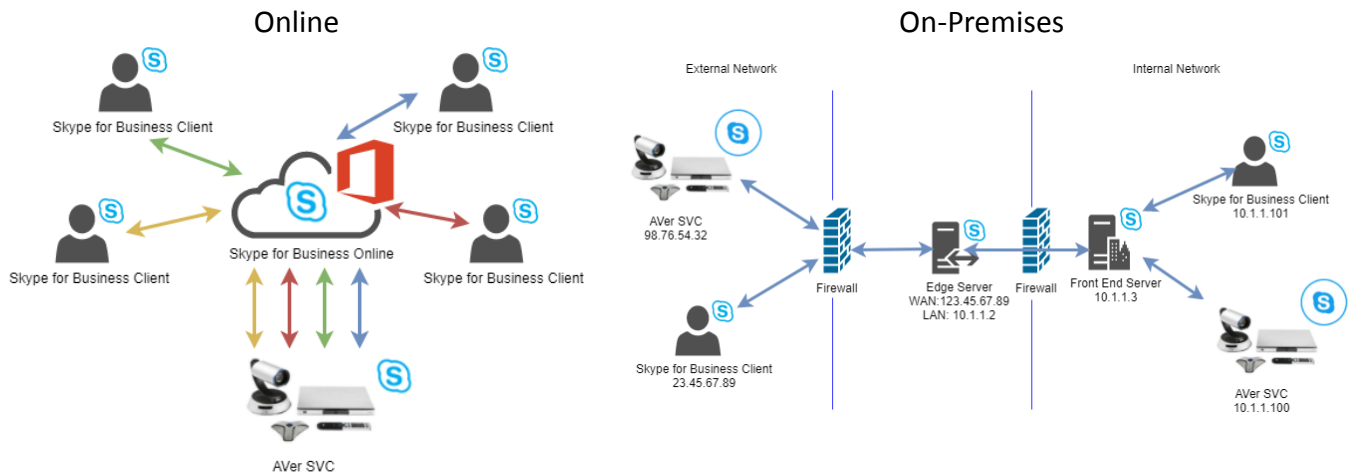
Online

Skype for Business Client

Skype for Business Client

Skype for Business Client

Skype for Business Online

Skype for Business Client

AVer SVC

On-Premises

External Network

Internal Network

AVer SVC
98.76.54.32

Firewall

Edge Server
WAN:123.45.67.89
LAN: 10.1.1.2

Firewall

Front End Server
10.1.1.3

Skype for Business Client
10.1.1.101

Skype for Business Client
23.45.67.89

AVer SVC
10.1.1.100